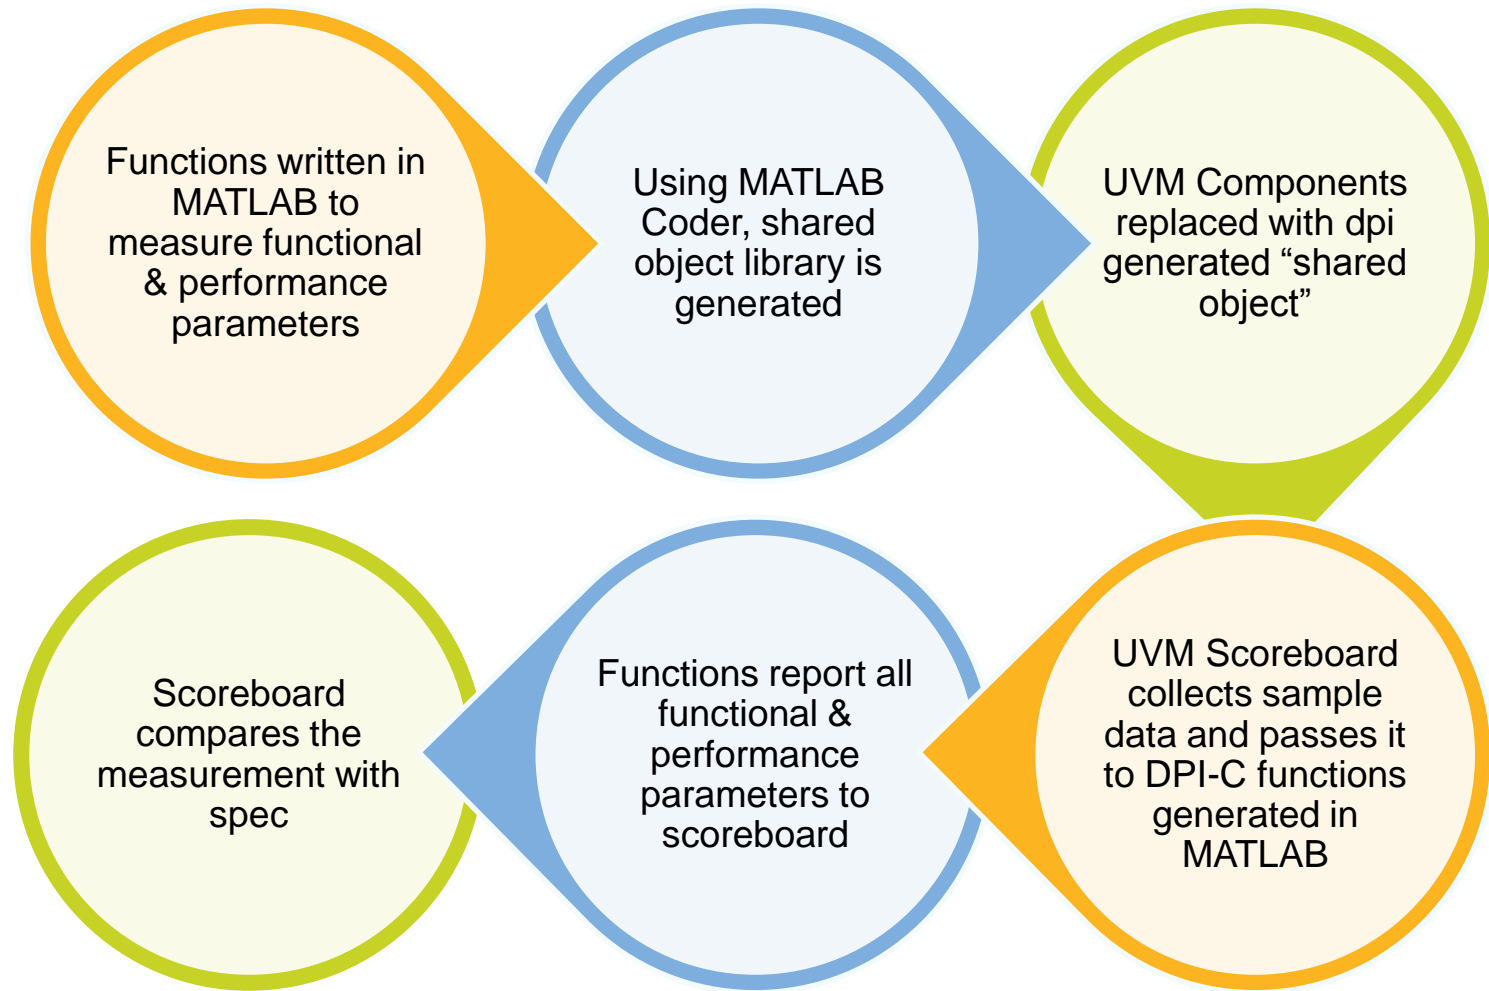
Functions written in MATLAB to measure functional & performance parameters

Using MATLAB Coder, shared object library is generated

UVM Components replaced with dpi generated “shared object”

UVM Scoreboard collects sample data and passes it to DPI-C functions generated in MATLAB

Functions report all functional & performance parameters to scoreboard

Scoreboard compares the measurement with spec